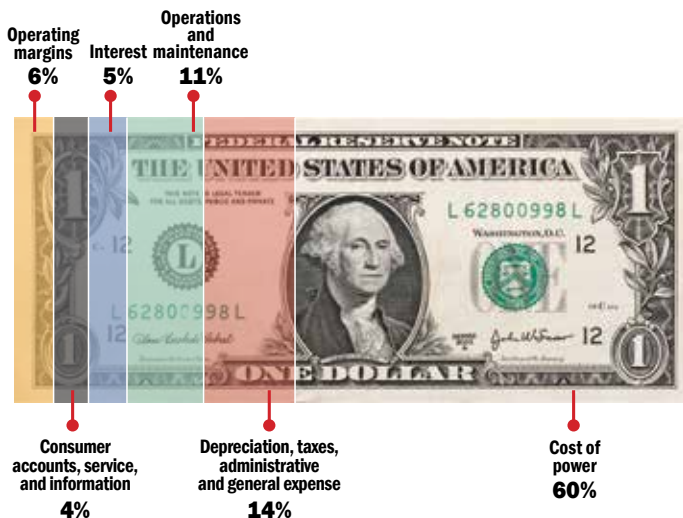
Operating margins
6%

Interest
5%

Operations and maintenance
11%

FEDERAL RESERVE NOTE
THE UNITED STATES OF AMERICA
THIS NOTE IS LEGAL TENDER FOR ALL DEBTS, PUBLIC AND PRIVATE
L 62800998 L
WASHINGTON, D.C.
12
L
1
ONE DOLLAR

Consumer accounts, service, and information
4%

Depreciation, taxes, administrative and general expense
14%

Cost of power
60%